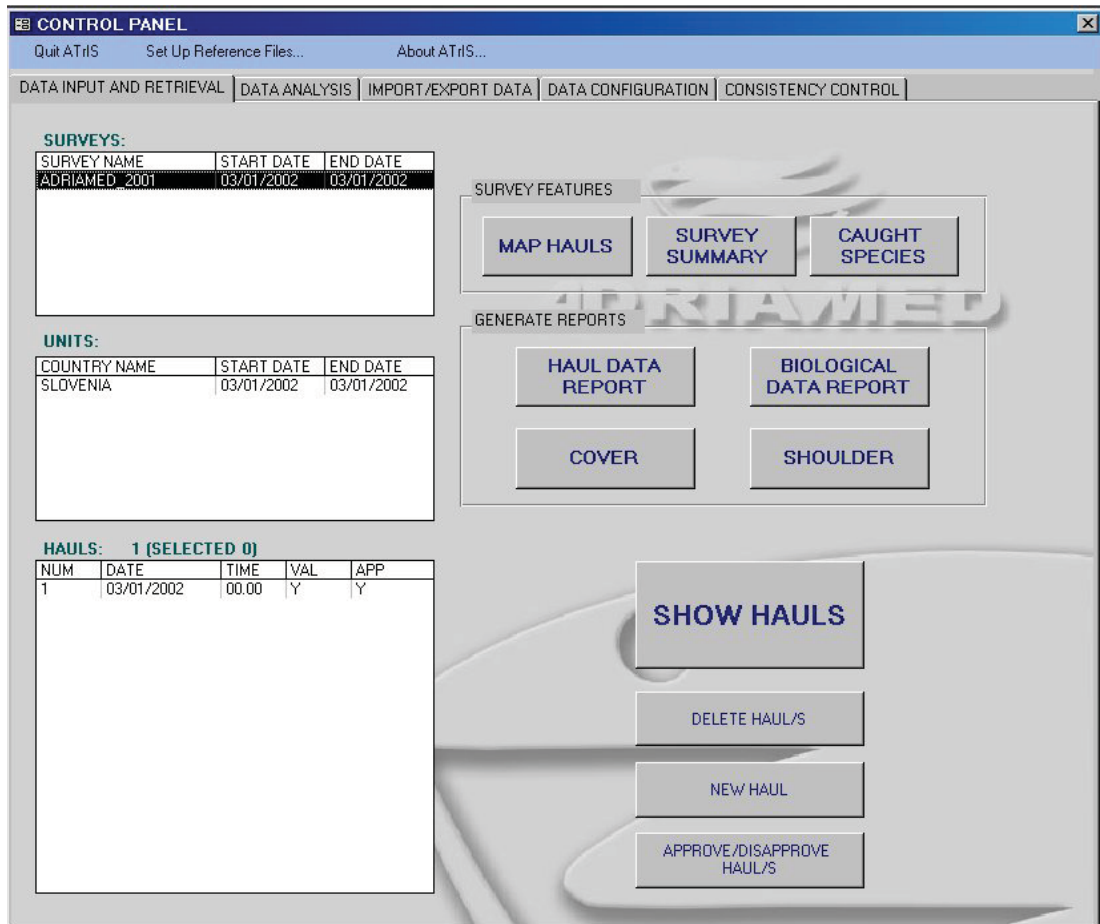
CONTROL PANEL

Quit ATrIS Set Up Reference Files... About ATrIS...

DATA INPUT AND RETRIEVAL | DATA ANALYSIS | IMPORT/EXPORT DATA | DATA CONFIGURATION | CONSISTENCY CONTROL

SURVEYS:

| SURVEY NAME | START DATE | END DATE |
|---|---|---|
| ADRIAMED_2001 | 03/01/2002 | 03/01/2002 |

UNITS:

| COUNTRY NAME | START DATE | END DATE |
|---|---|---|
| SLOVENIA | 03/01/2002 | 03/01/2002 |

HAULS: 1 (SELECTED 0)

| NUM | DATE | TIME | VAL | APP |
|---|---|---|---|---|
| 1 | 03/01/2002 | 00.00 | Y | Y |

SURVEY FEATURES

MAP HAULS

SURVEY SUMMARY

CAUGHT SPECIES

ADRIAMED

GENERATE REPORTS

HAUL DATA REPORT

BIOLOGICAL DATA REPORT

COVER

SHOULDER

SHOW HAULS

DELETE HAUL/S

NEW HAUL

APPROVE/DISAPPROVE HAUL/S